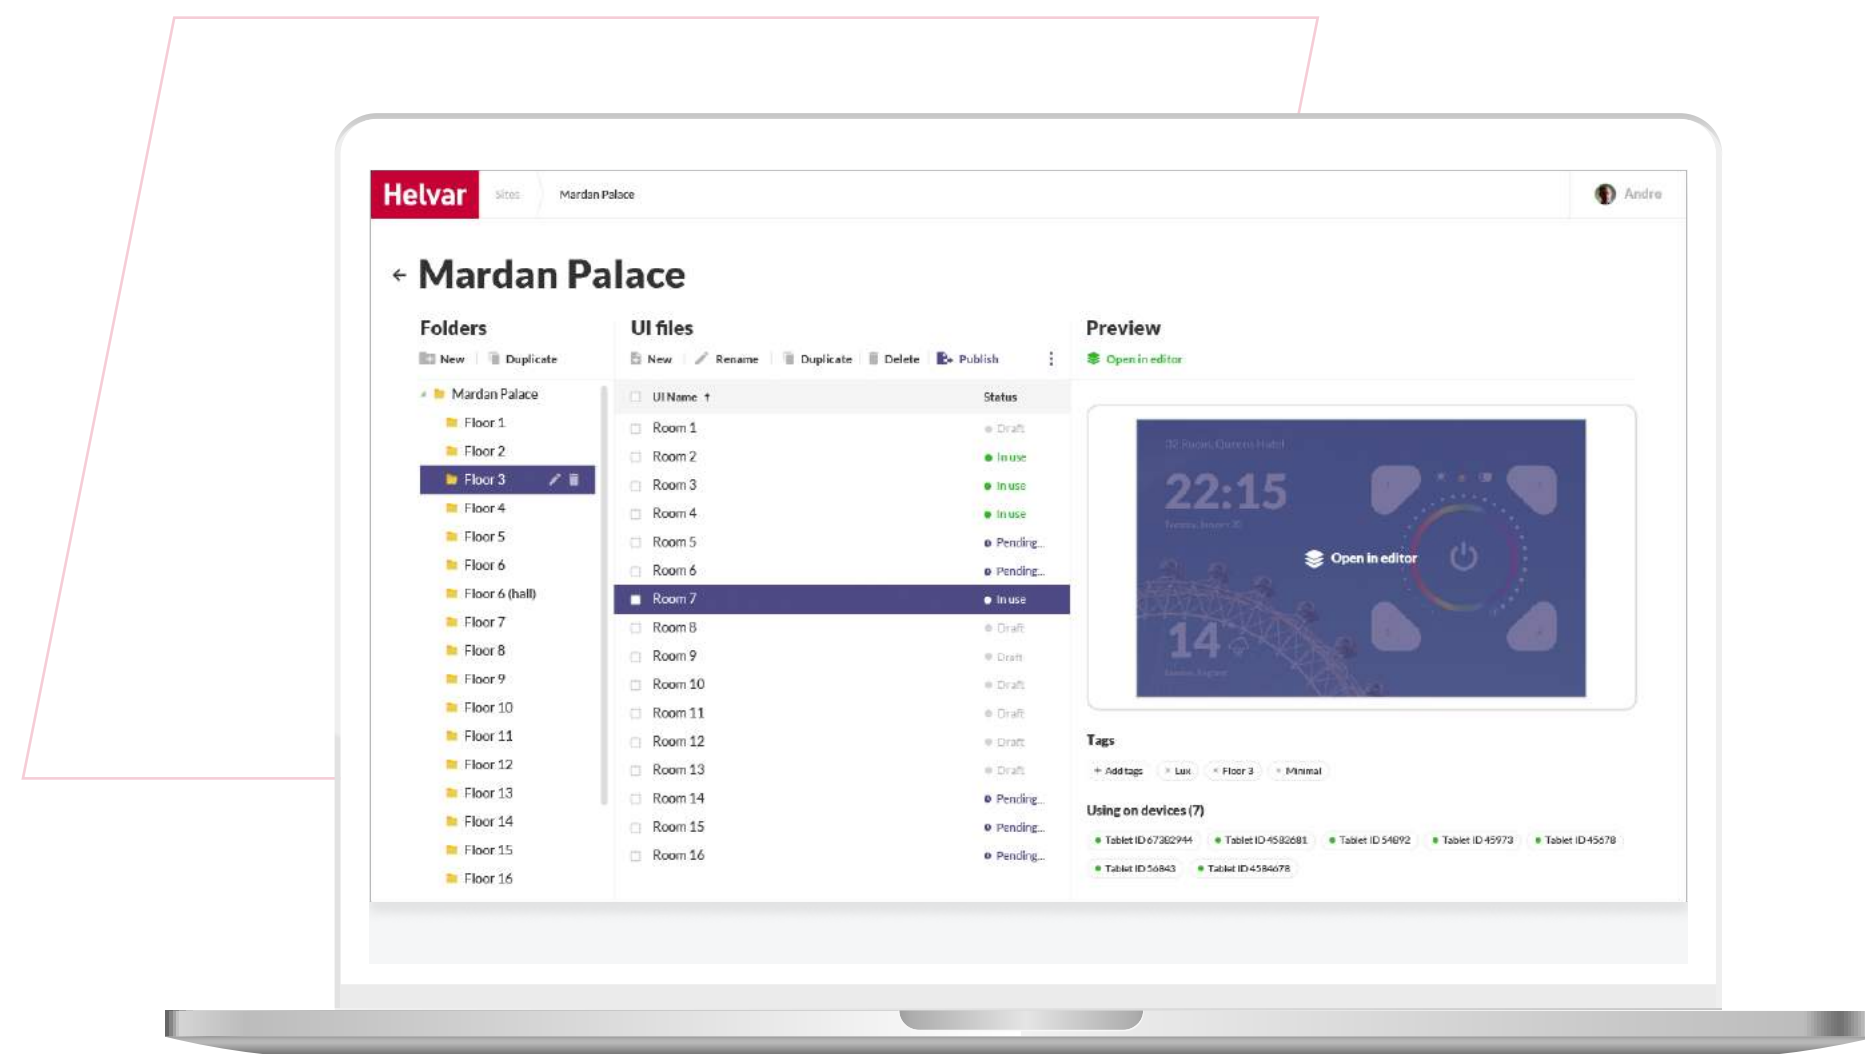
Helvar Sites Mardan Palace Andre

← Mardan Palace

Folders
New Duplicate

Mardan Palace
Floor 1
Floor 2
Floor 3
Floor 4
Floor 5
Floor 6
Floor 6 (hall)
Floor 7
Floor 8
Floor 9
Floor 10
Floor 11
Floor 12
Floor 13
Floor 14
Floor 15
Floor 16

UI files
New Rename Duplicate Delete Publish

| UI Name ↑ | Status |
|---|---|
| Room 1 | Draft |
| Room 2 | In use |
| Room 3 | In use |
| Room 4 | In use |
| Room 5 | Pending... |
| Room 6 | Pending... |
| Room 7 | In use |
| Room 8 | Draft |
| Room 9 | Draft |
| Room 10 | Draft |
| Room 11 | Draft |
| Room 12 | Draft |
| Room 13 | Draft |
| Room 14 | Pending... |
| Room 15 | Pending... |
| Room 16 | Pending... |

Preview
Open in editor

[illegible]
22:15
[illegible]
Open in editor
14
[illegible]

Tags
+ Add tags × Lux × Floor 3 × Minimal

Using on devices (7)
Tablet ID 67382944 Tablet ID 4582681 Tablet ID 54892 Tablet ID 45973 Tablet ID 45678 Tablet ID 56843 Tablet ID 4584678